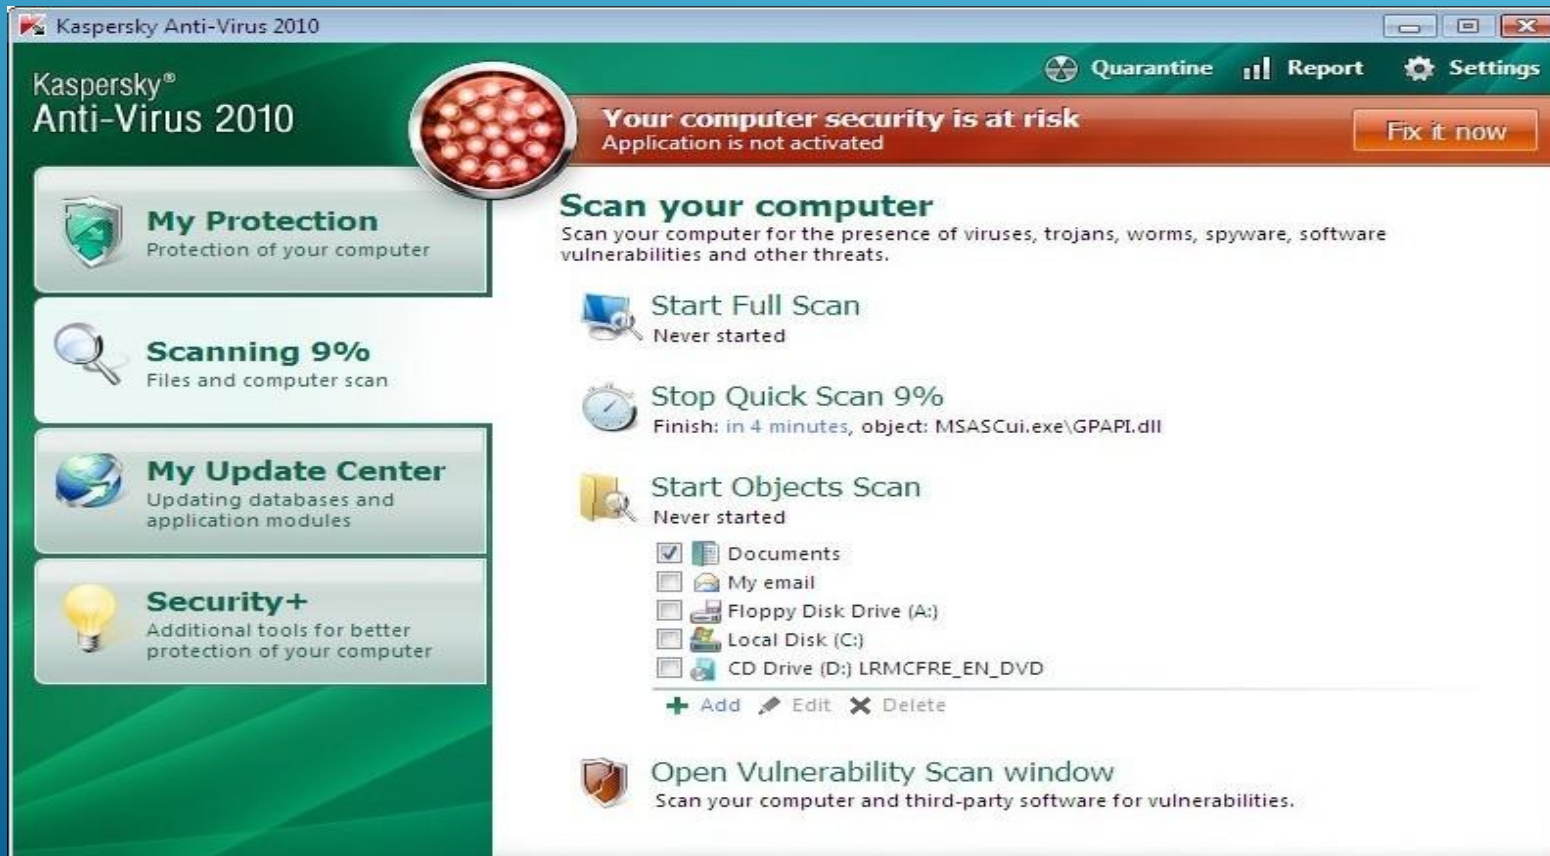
Kaspersky Anti-Virus 2010

Kaspersky®
Anti-Virus 2010

Quarantine Report Settings

Your computer security is at risk
Application is not activated

Fix it now

My Protection
Protection of your computer

Scanning 9%
Files and computer scan

My Update Center
Updating databases and application modules

Security+
Additional tools for better protection of your computer

Scan your computer
Scan your computer for the presence of viruses, trojans, worms, spyware, software vulnerabilities and other threats.

Start Full Scan
Never started

Stop Quick Scan 9%
Finish: in 4 minutes, object: MSASCui.exe\GPAPI.dll

Start Objects Scan
Never started

Documents
My email
Floppy Disk Drive (A:)
Local Disk (C:)
CD Drive (D:) LRMCFRE_EN_DVD

Add Edit Delete

Open Vulnerability Scan window
Scan your computer and third-party software for vulnerabilities.